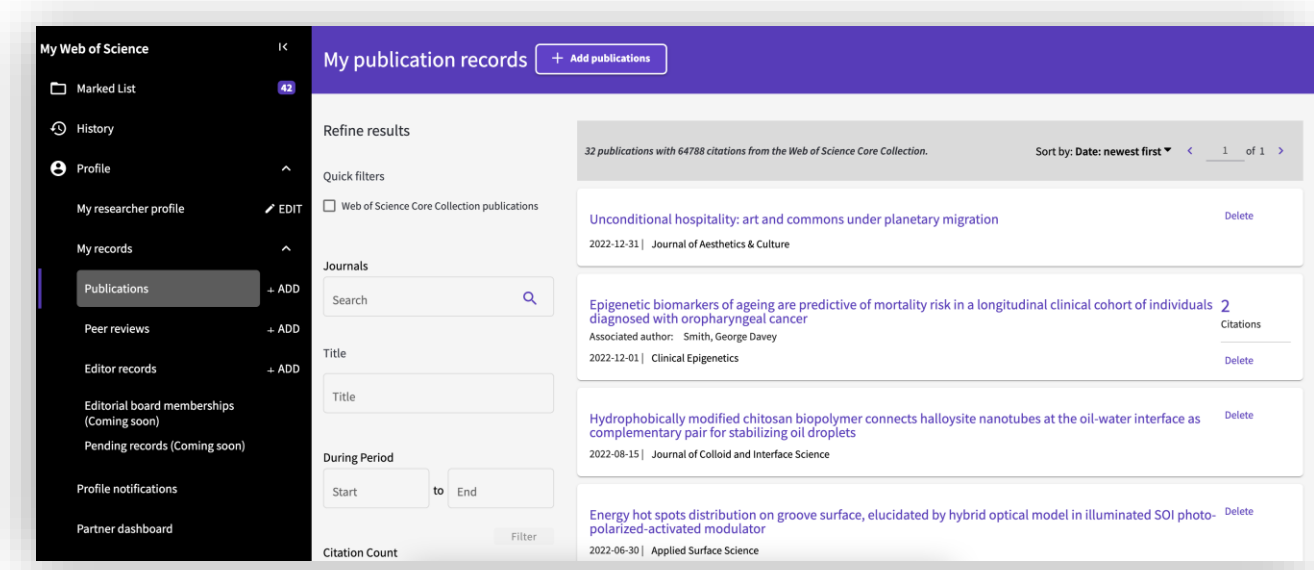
My Web of Science

Marked List 42

History

Profile

My researcher profile EDIT

My records

Publications + ADD

Peer reviews + ADD

Editor records + ADD

Editorial board memberships (Coming soon)

Pending records (Coming soon)

Profile notifications

Partner dashboard

My publication records + Add publications

Refine results

Quick filters

Web of Science Core Collection publications

Journals

Search

Title

Title

During Period

Start to End

Filter

Citation Count

32 publications with 64788 citations from the Web of Science Core Collection.

Sort by: Date: newest first 1 of 1

Unconditional hospitality: art and commons under planetary migration

2022-12-31 | Journal of Aesthetics & Culture

Delete

Epigenetic biomarkers of ageing are predictive of mortality risk in a longitudinal clinical cohort of individuals diagnosed with oropharyngeal cancer

Associated author: Smith, George Davey

2022-12-01 | Clinical Epigenetics

2 Citations

Delete

Hydrophobically modified chitosan biopolymer connects halloysite nanotubes at the oil-water interface as complementary pair for stabilizing oil droplets

2022-08-15 | Journal of Colloid and Interface Science

Delete

Energy hot spots distribution on groove surface, elucidated by hybrid optical model in illuminated SOI photo-polarized-activated modulator

2022-06-30 | Applied Surface Science

Delete